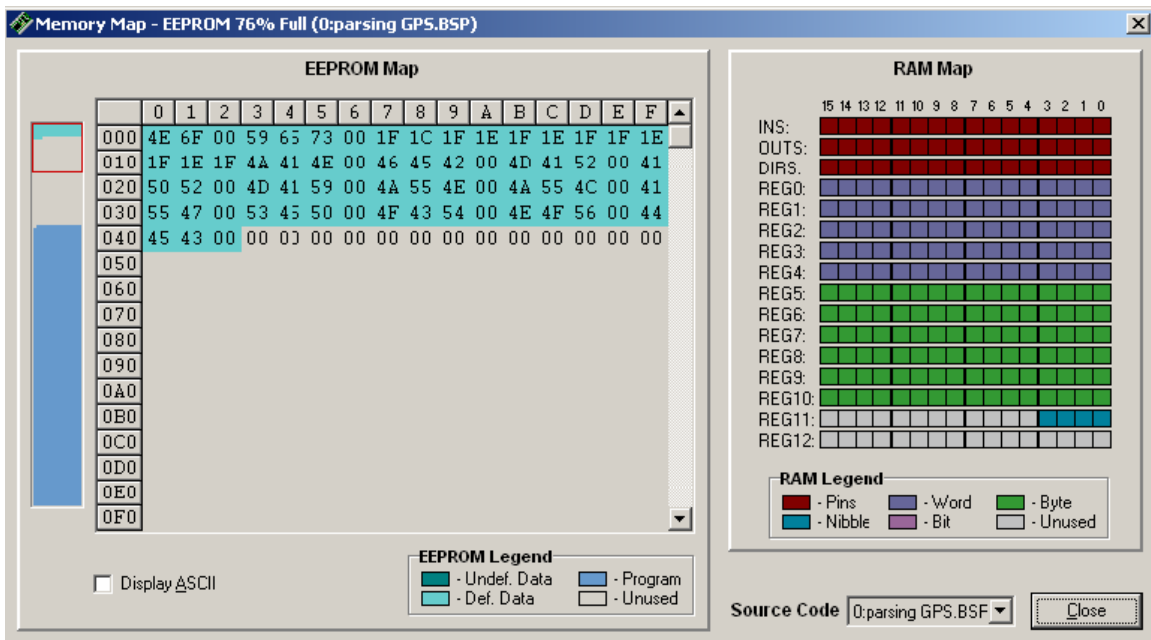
Memory Map - EEPROM 76% Full (0:parsing GPS.BSP)

EEPROM Map

| | 0 | 1 | 2 | 3 | 4 | 5 | 6 | 7 | 8 | 9 | A | B | C | D | E | F |
|---|---|---|---|---|---|---|---|---|---|---|---|---|---|---|---|---|
| 000 | 4E | 6F | 00 | 59 | 65 | 73 | 00 | 1F | 1C | 1F | 1E | 1F | 1E | 1F | 1F | 1E |
| 010 | 1F | 1E | 1F | 4A | 41 | 4E | 00 | 46 | 45 | 42 | 00 | 4D | 41 | 52 | 00 | 41 |
| 020 | 50 | 52 | 00 | 4D | 41 | 59 | 00 | 4A | 55 | 4E | 00 | 4A | 55 | 4C | 00 | 41 |
| 030 | 55 | 47 | 00 | 53 | 45 | 50 | 00 | 4F | 43 | 54 | 00 | 4E | 4F | 56 | 00 | 44 |
| 040 | 45 | 43 | 00 | 00 | 00 | 00 | 00 | 00 | 00 | 00 | 00 | 00 | 00 | 00 | 00 | 00 |
| 050 | | | | | | | | | | | | | | | | |
| 060 | | | | | | | | | | | | | | | | |
| 070 | | | | | | | | | | | | | | | | |
| 080 | | | | | | | | | | | | | | | | |
| 090 | | | | | | | | | | | | | | | | |
| 0A0 | | | | | | | | | | | | | | | | |
| 0B0 | | | | | | | | | | | | | | | | |
| 0C0 | | | | | | | | | | | | | | | | |
| 0D0 | | | | | | | | | | | | | | | | |
| 0E0 | | | | | | | | | | | | | | | | |
| 0F0 | | | | | | | | | | | | | | | | |

Display ASCII

EEPROM Legend
- Undef. Data
- Def. Data
- Program
- Unused

RAM Map

15 14 13 12 11 10 9 8 7 6 5 4 3 2 1 0
INS:
OUTS:
DIRS.
REG0:
REG1:
REG2:
REG3:
REG4:
REG5:
REG6:
REG7:
REG8:
REG9:
REG10:
REG11:
REG12:

RAM Legend
- Pins
- Word
- Byte
- Nibble
- Bit
- Unused

Source Code 0:parsing GPS.BSF

Close